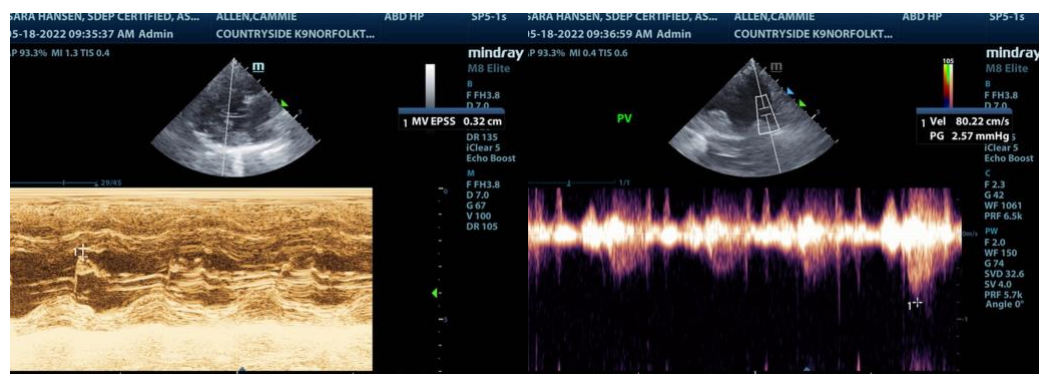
SARA HANSEN, SDEP CERTIFIED, AS... ALLEN,CAMMIE ABD HP SP5-1s
05-18-2022 09:35:37 AM Admin COUNTRYSIDE K9NORFOLKT...
AP 93.3% MI 1.3 TIS 0.4
mindray
M8 Elite
m
B
F FH3.8
D 7.0
1 MV EPSS 0.32 cm
DR 135
iClear 5
Echo Boost
M
F FH3.8
D 7.0
G 67
V 100
DR 105
29/83
0
1

SARA HANSEN, SDEP CERTIFIED, AS... ALLEN,CAMMIE ABD HP SP5-1s
05-18-2022 09:36:59 AM Admin COUNTRYSIDE K9NORFOLKT...
AP 93.3% MI 0.4 TIS 0.6
mindray
M8 Elite
105
PV
F FH3.8
D 7.0
1 Vel 80.22 cm/s
PG 2.57 mmHg
iClear 5
Echo Boost
C
F 2.3
G 42
WF 1061
PRF 6.5k
PW
F 2.0
WF 150
G 74
SVD 32.6
SV 4.0
PRF 5.7k
Angle 0°
1/1
0m/s
1
-1